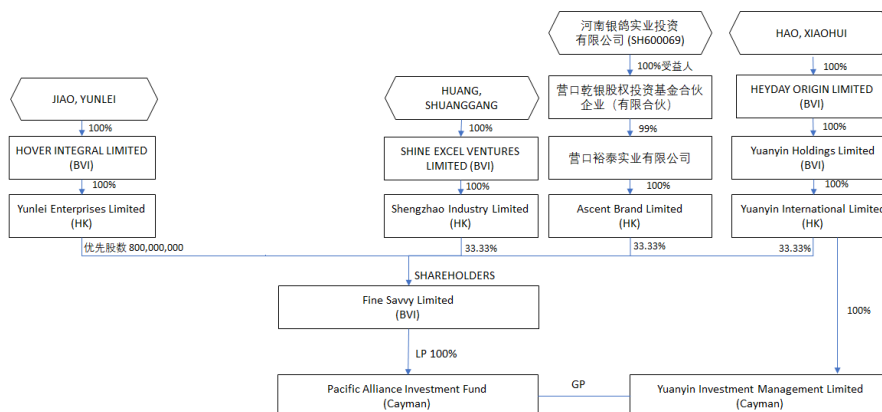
河南银鸽实业投资有限公司 (SH600069)

HAO, XIAOHUI

JIAO, YUNLEI

HUANG, SHUANGGANG

100%受益人

100%

营口乾银股权投资基金合伙企业（有限合伙）

HEYDAY ORIGIN LIMITED (BVI)

100%

100%

99%

100%

HOVER INTEGRAL LIMITED (BVI)

SHINE EXCEL VENTURES LIMITED (BVI)

营口裕泰实业有限公司

Yuanyin Holdings Limited (BVI)

100%

100%

100%

100%

Yunlei Enterprises Limited (HK)

Shengzhao Industry Limited (HK)

Ascent Brand Limited (HK)

Yuanyin International Limited (HK)

优先股数 800,000,000

33.33%

33.33%

33.33%

SHAREHOLDERS

Fine Savvy Limited (BVI)

100%

LP 100%

GP

Pacific Alliance Investment Fund (Cayman)

Yuanyin Investment Management Limited (Cayman)